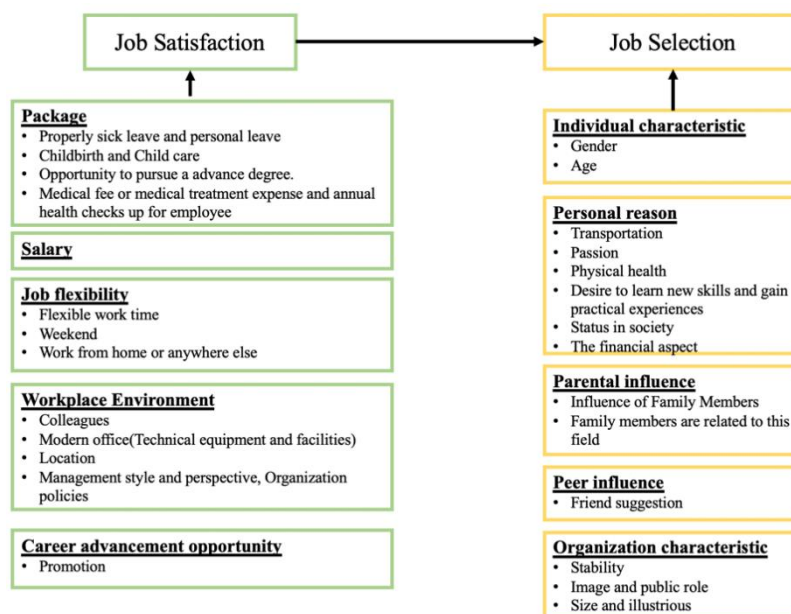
Job Satisfaction

Job Selection

Package
• Properly sick leave and personal leave
• Childbirth and Child care
• Opportunity to pursue a advance degree.
• Medical fee or medical treatment expense and annual health checks up for employee

Salary

Job flexibility
• Flexible work time
• Weekend
• Work from home or anywhere else

Workplace Environment
• Colleagues
• Modern office(Technical equipment and facilities)
• Location
• Management style and perspective, Organization policies

Career advancement opportunity
• Promotion

Individual characteristic
• Gender
• Age

Personal reason
• Transportation
• Passion
• Physical health
• Desire to learn new skills and gain practical experiences
• Status in society
• The financial aspect

Parental influence
• Influence of Family Members
• Family members are related to this field

Peer influence
• Friend suggestion

Organization characteristic
• Stability
• Image and public role
• Size and illustrious